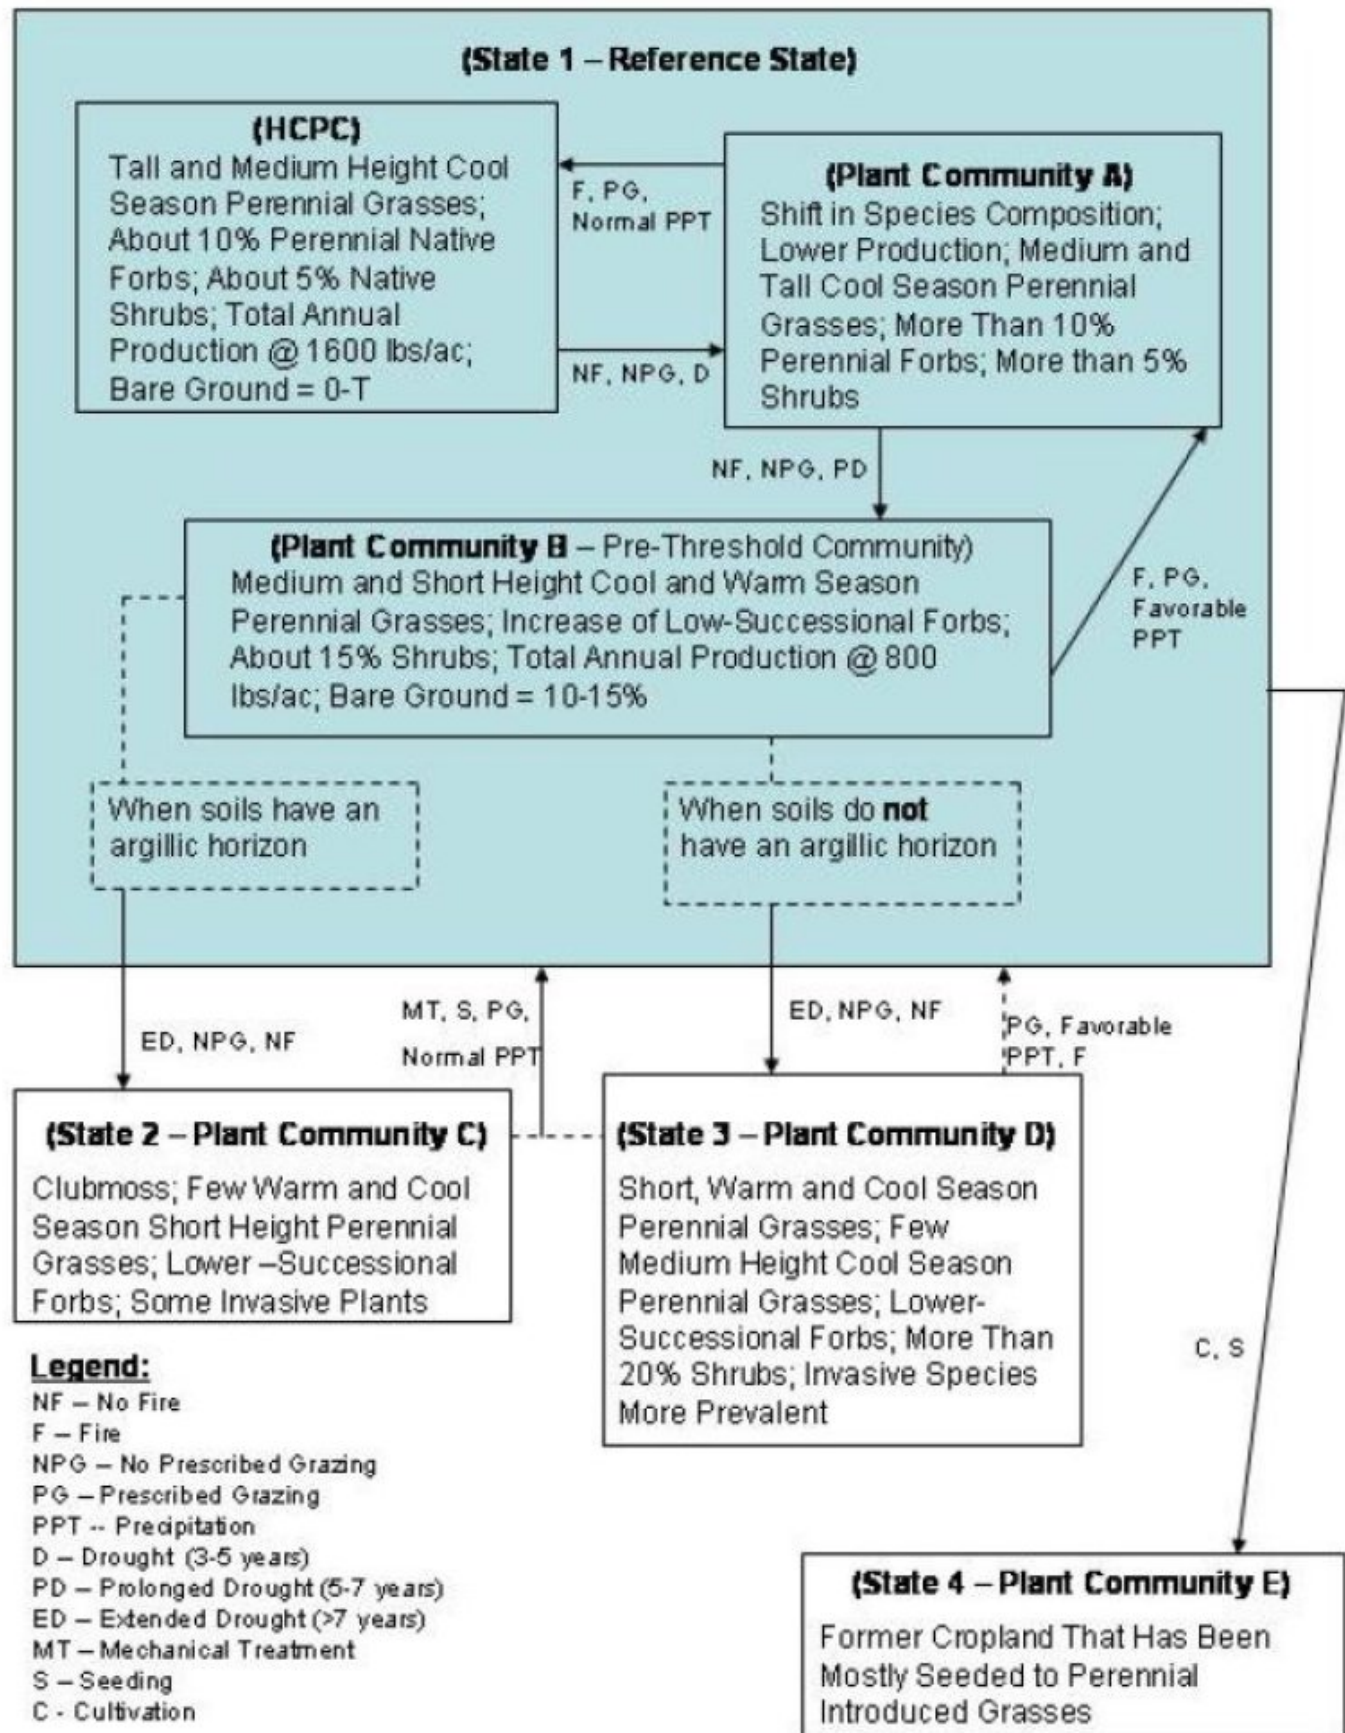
(State 1 – Reference State)

(HCPC)
Tall and Medium Height Cool Season Perennial Grasses; About 10% Perennial Native Forbs; About 5% Native Shrubs; Total Annual Production @ 1600 lbs/ac; Bare Ground = 0-T

F, PG, Normal PPT

NF, NPG, D

(Plant Community A)
Shift in Species Composition; Lower Production; Medium and Tall Cool Season Perennial Grasses; More Than 10% Perennial Forbs; More than 5% Shrubs

NF, NPG, PD

(Plant Community B – Pre-Threshold Community)
Medium and Short Height Cool and Warm Season Perennial Grasses; Increase of Low-Successional Forbs; About 15% Shrubs; Total Annual Production @ 800 lbs/ac; Bare Ground = 10-15%

F, PG, Favorable PPT

When soils have an argillic horizon

When soils do **not** have an argillic horizon

ED, NPG, NF

MT, S, PG, Normal PPT

ED, NPG, NF

PG, Favorable PPT, F

(State 2 – Plant Community C)
Clubmoss; Few Warm and Cool Season Short Height Perennial Grasses; Lower –Successional Forbs; Some Invasive Plants

(State 3 – Plant Community D)
Short, Warm and Cool Season Perennial Grasses; Few Medium Height Cool Season Perennial Grasses; Lower-Successional Forbs; More Than 20% Shrubs; Invasive Species More Prevalent

C, S

Legend:
NF – No Fire
F – Fire
NPG – No Prescribed Grazing
PG – Prescribed Grazing
PPT -- Precipitation
D – Drought (3-5 years)
PD – Prolonged Drought (5-7 years)
ED – Extended Drought (>7 years)
MT – Mechanical Treatment
S – Seeding
C - Cultivation

(State 4 – Plant Community E)
Former Cropland That Has Been Mostly Seeded to Perennial Introduced Grasses